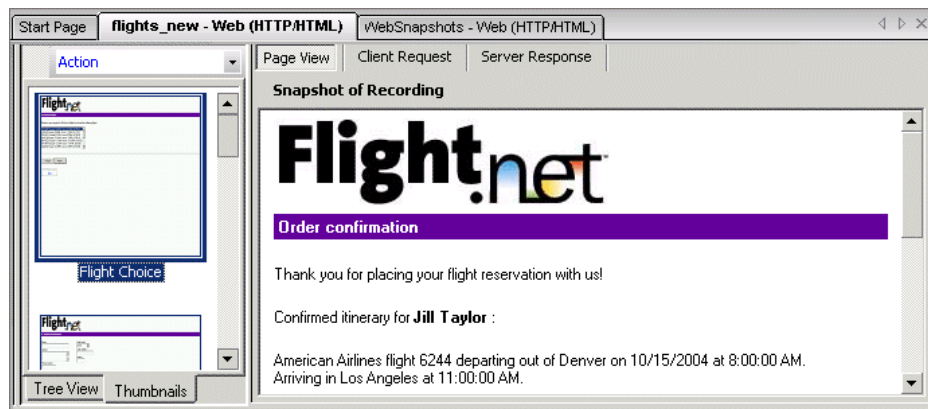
Start Page | flights_new - Web (HTTP/HTML) | WebSnapshots - Web (HTTP/HTML)

Action

Flight.net

Flight Choice

Flight.net

Tree View | Thumbnails

Page View | Client Request | Server Response

Snapshot of Recording

Flight.net

Order confirmation

Thank you for placing your flight reservation with us!

Confirmed itinerary for **Jill Taylor** :

American Airlines flight 6244 departing out of Denver on 10/15/2004 at 8:00:00 AM.
Arriving in Los Angeles at 11:00:00 AM.